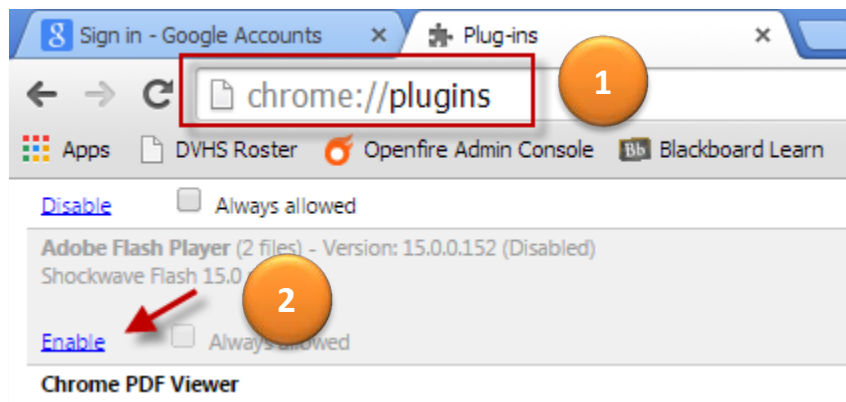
8 Sign in - Google Accounts ×
Plug-ins ×

chrome://plugins

1

Apps DVHS Roster Openfire Admin Console Bb Blackboard Learn

Disable Always allowed

Adobe Flash Player (2 files) - Version: 15.0.0.152 (Disabled)
Shockwave Flash 15.0

2

Enable Always allowed

Chrome PDF Viewer